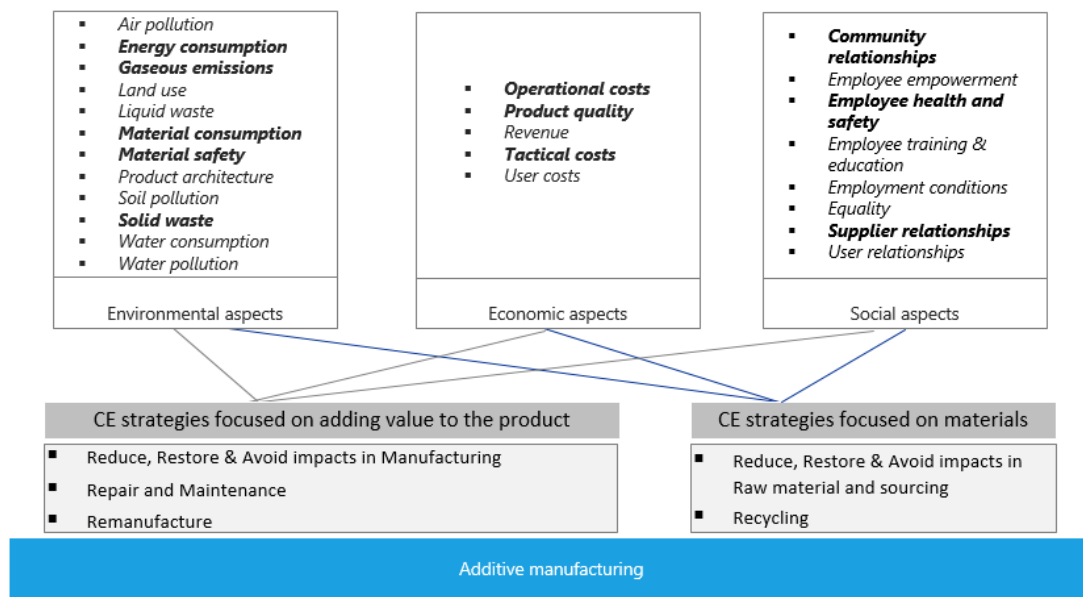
- Air pollution
- **Energy consumption**
- **Gaseous emissions**
- Land use
- Liquid waste
- **Material consumption**
- **Material safety**
- Product architecture
- Soil pollution
- **Solid waste**
- Water consumption
- Water pollution

Environmental aspects

- **Operational costs**
- **Product quality**
- Revenue
- **Tactical costs**
- User costs

Economic aspects

- **Community relationships**
- Employee empowerment
- **Employee health and safety**
- Employee training & education
- Employment conditions
- Equality
- **Supplier relationships**
- User relationships

Social aspects

CE strategies focused on adding value to the product

- Reduce, Restore & Avoid impacts in Manufacturing
- Repair and Maintenance
- Remanufacture

CE strategies focused on materials

- Reduce, Restore & Avoid impacts in Raw material and sourcing
- Recycling

Additive manufacturing